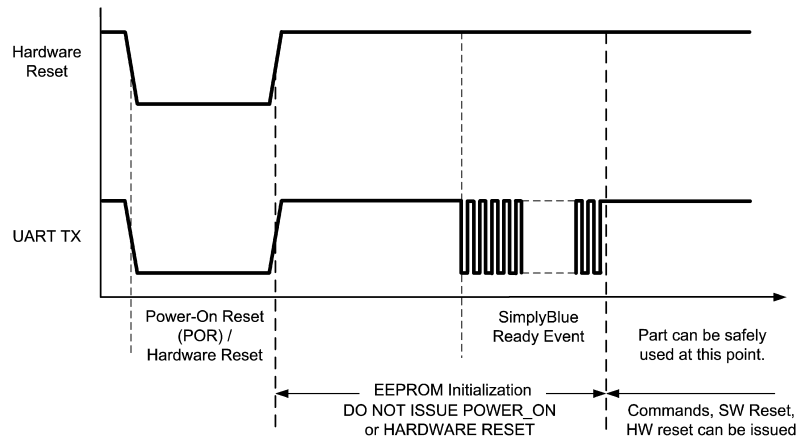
Hardware Reset

UART TX

Power-On Reset (POR) / Hardware Reset

SimplyBlue Ready Event

Part can be safely used at this point.

EEPROM Initialization
DO NOT ISSUE POWER_ON or HARDWARE RESET

Commands, SW Reset, HW reset can be issued